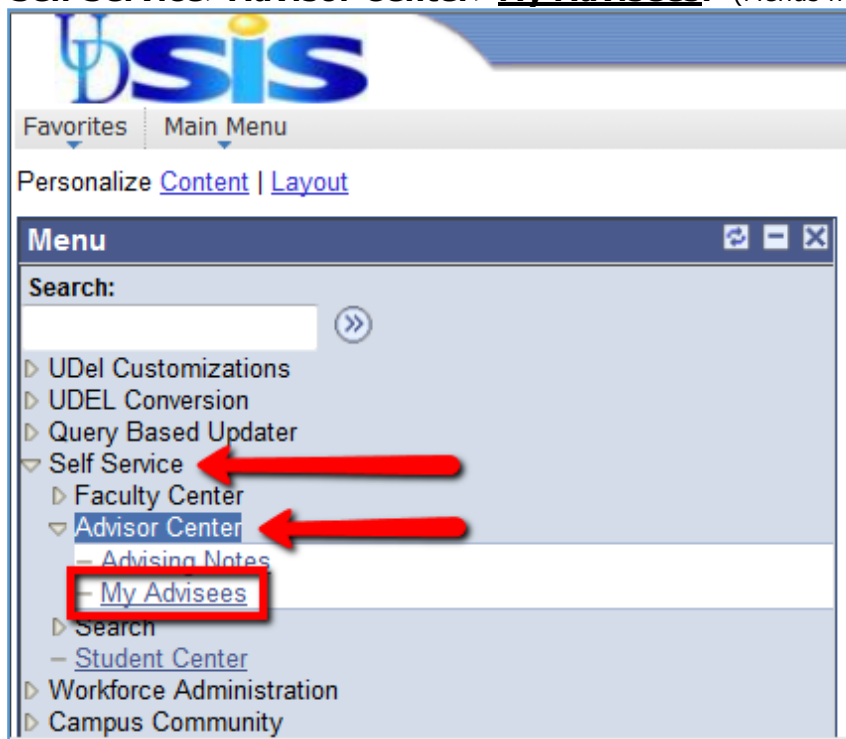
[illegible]

UDSIS

Favorites | Main Menu

Personalize Content | Layout

Menu

Search:

UDel Customizations
UDEL Conversion
Query Based Updater
Self Service
Faculty Center
Advisor Center
– Advising Notes
– My Advisees
Search
– Student Center
Workforce Administration
Campus Community